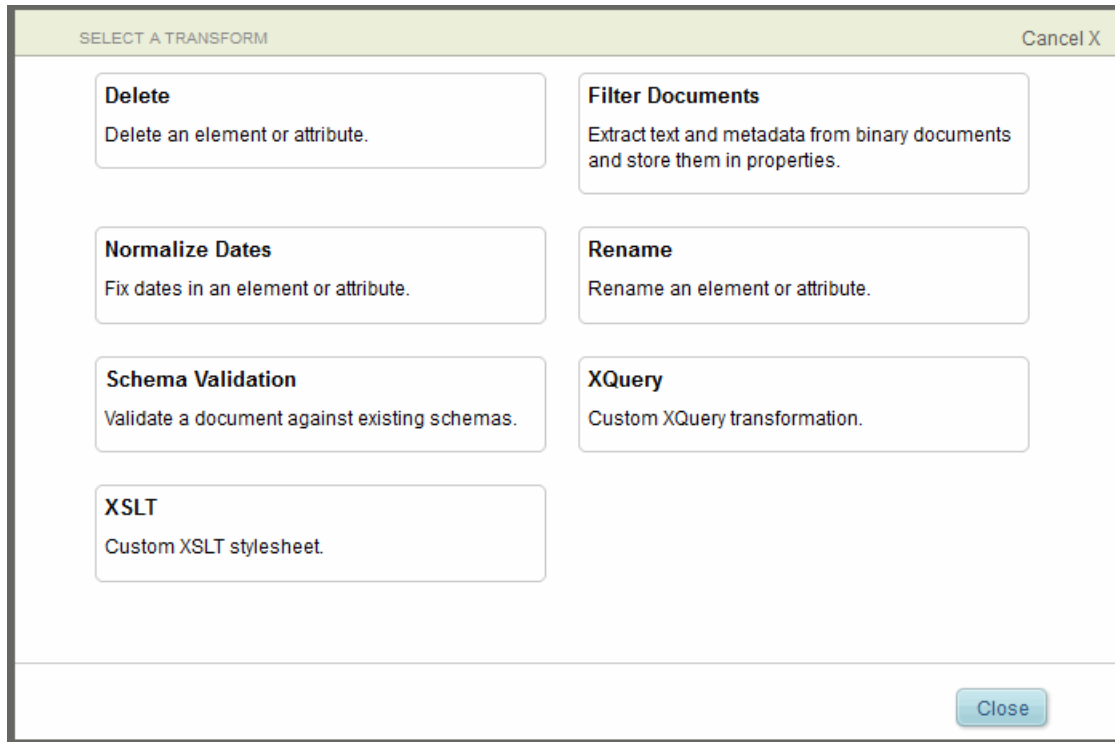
SELECT A TRANSFORM

Cancel X

Delete

Delete an element or attribute.

Filter Documents

Extract text and metadata from binary documents and store them in properties.

Normalize Dates

Fix dates in an element or attribute.

Rename

Rename an element or attribute.

Schema Validation

Validate a document against existing schemas.

XQuery

Custom XQuery transformation.

XSLT

Custom XSLT stylesheet.

Close